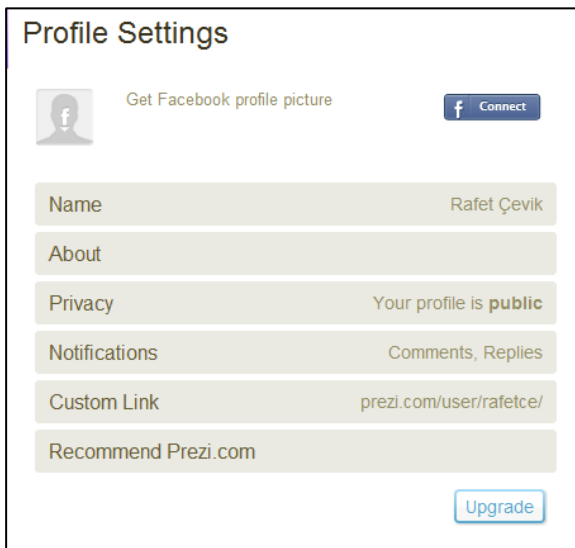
Profile Settings

Get Facebook profile picture

Connect

Name Rafet Çevik

About

Privacy Your profile is **public**

Notifications Comments, Replies

Custom Link prezi.com/user/rafetce/

Recommend Prezi.com

Upgrade